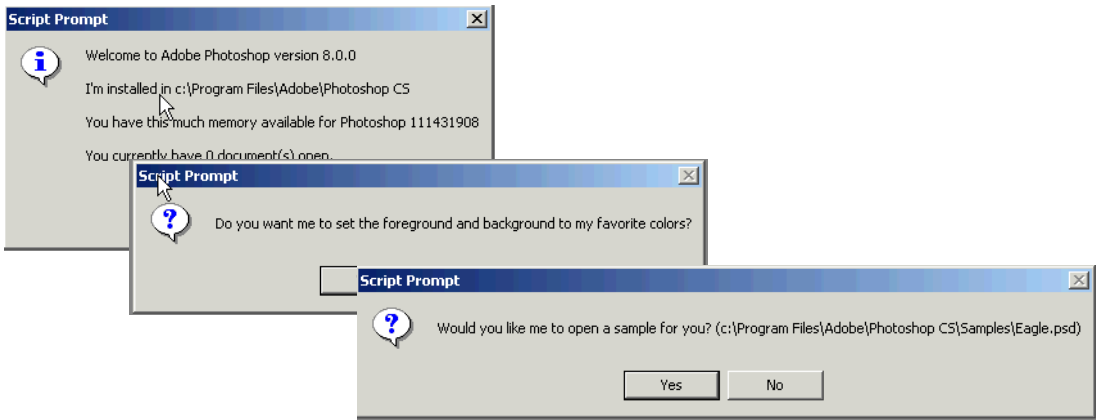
Script Prompt

Welcome to Adobe Photoshop version 8.0.0

I'm installed in c:\Program Files\Adobe\Photoshop CS

You have this much memory available for Photoshop 111431908

You currently have 0 document(s) open.

Script Prompt

Do you want me to set the foreground and background to my favorite colors?

Script Prompt

Would you like me to open a sample for you? (c:\Program Files\Adobe\Photoshop CS\Samples\Eagle.psd)

Yes

No